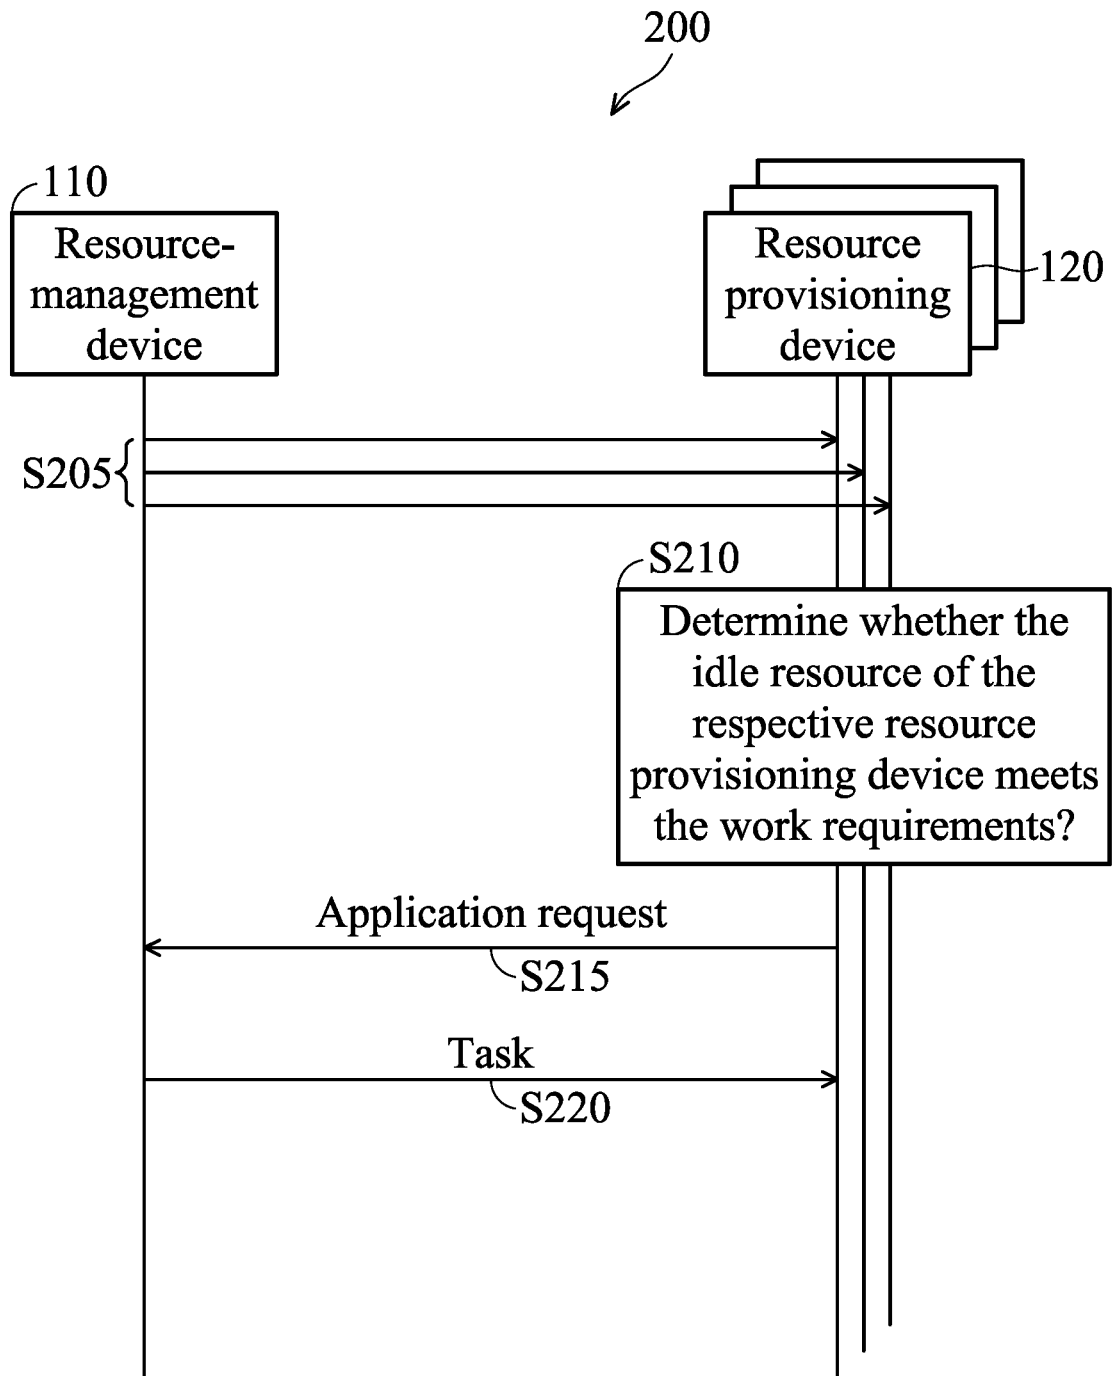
200

110

Resource-management device

Resource provisioning device

120

S205

S210

Determine whether the idle resource of the respective resource provisioning device meets the work requirements?

Application request

S215

Task

S220